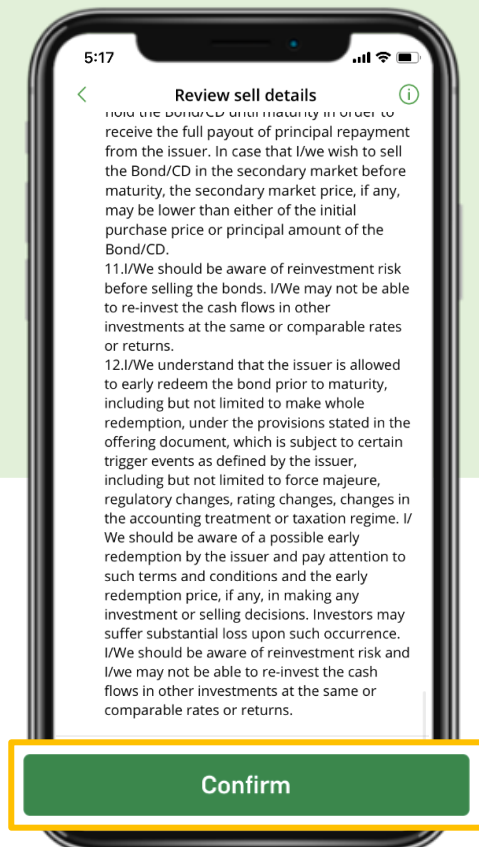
5:17

Review sell details

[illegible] receive the full payout of principal repayment from the issuer. In case that I/we wish to sell the Bond/CD in the secondary market before maturity, the secondary market price, if any, may be lower than either of the initial purchase price or principal amount of the Bond/CD.

11.I/We should be aware of reinvestment risk before selling the bonds. I/We may not be able to re-invest the cash flows in other investments at the same or comparable rates or returns.

12.I/We understand that the issuer is allowed to early redeem the bond prior to maturity, including but not limited to make whole redemption, under the provisions stated in the offering document, which is subject to certain trigger events as defined by the issuer, including but not limited to force majeure, regulatory changes, rating changes, changes in the accounting treatment or taxation regime. I/We should be aware of a possible early redemption by the issuer and pay attention to such terms and conditions and the early redemption price, if any, in making any investment or selling decisions. Investors may suffer substantial loss upon such occurrence. I/We should be aware of reinvestment risk and I/we may not be able to re-invest the cash flows in other investments at the same or comparable rates or returns.

Confirm